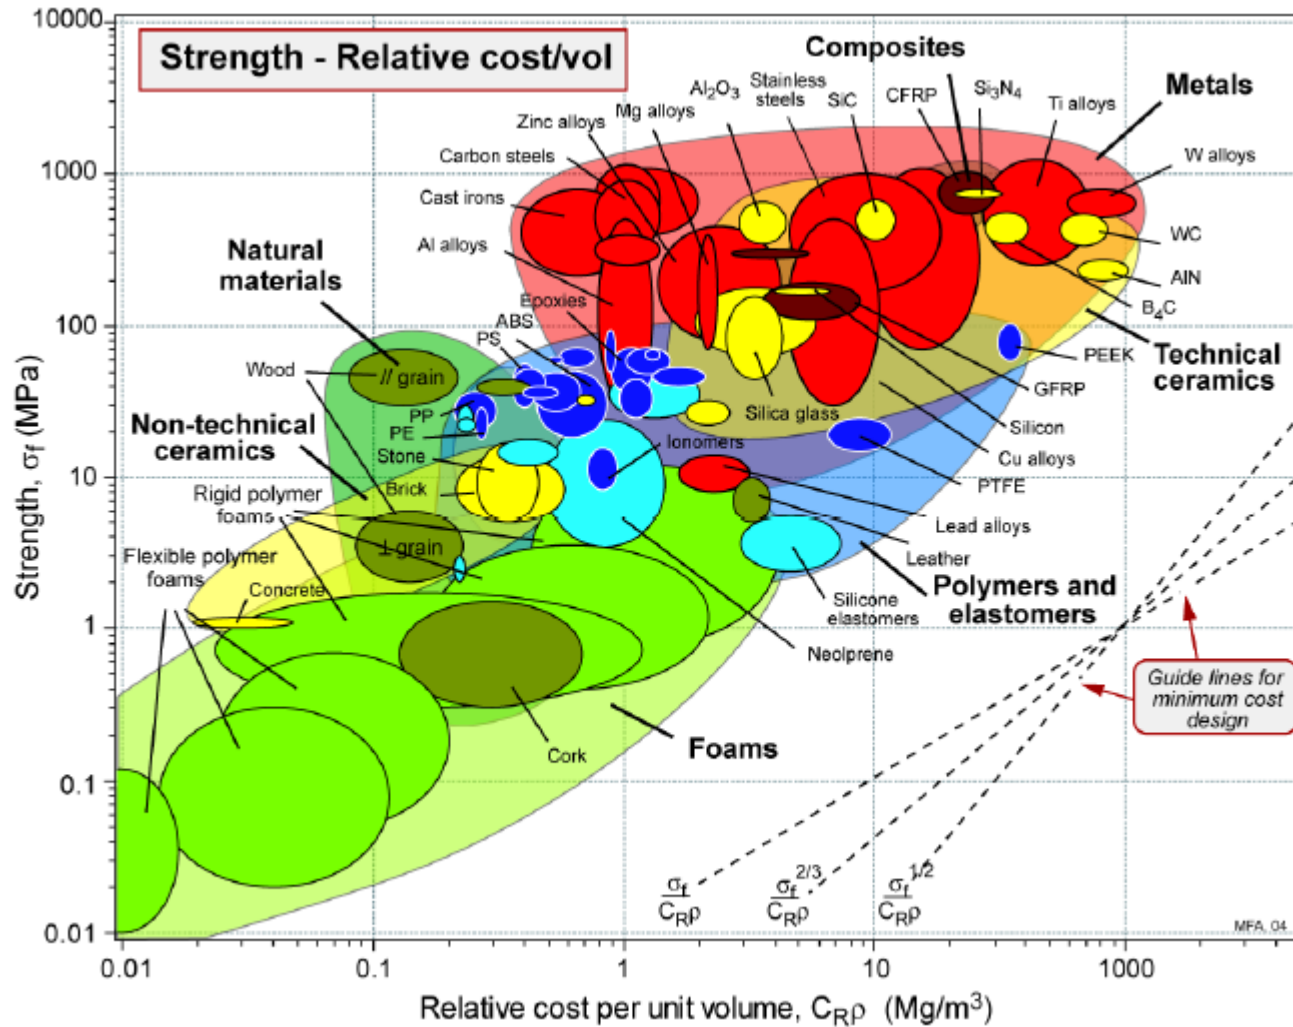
Strength - Relative cost/vol

Composites
Metals
$Al_2O_3$
Stainless steels
SiC
CFRP
$Si_3N_4$
Ti alloys
Zinc alloys
Mg alloys
W alloys
Carbon steels
Cast irons
WC
Al alloys
AlN
$B_4C$
Natural materials
Epoxies
ABS
PS
PEEK
Technical ceramics
Wood
// grain
GFRP
Silica glass
Silicon
PP
PE
Non-technical ceramics
Ionomers
Cu alloys
Stone
PTFE
Brick
Rigid polymer foams
Lead alloys
⊥ grain
Leather
Flexible polymer foams
Polymers and elastomers
Concrete
Silicone elastomers
Neoprene
Guide lines for minimum cost design
Cork
Foams
$\frac{\sigma_f}{C_R\rho}$
$\frac{\sigma_f^{2/3}}{C_R\rho}$
$\frac{\sigma_f^{1/2}}{C_R\rho}$
MFA, 04

10000
1000
100
10
1
0.1
0.01
Strength, $\sigma_f$ (MPa)

0.01
0.1
1
10
1000
Relative cost per unit volume, $C_R\rho$ (Mg/m$^3$)